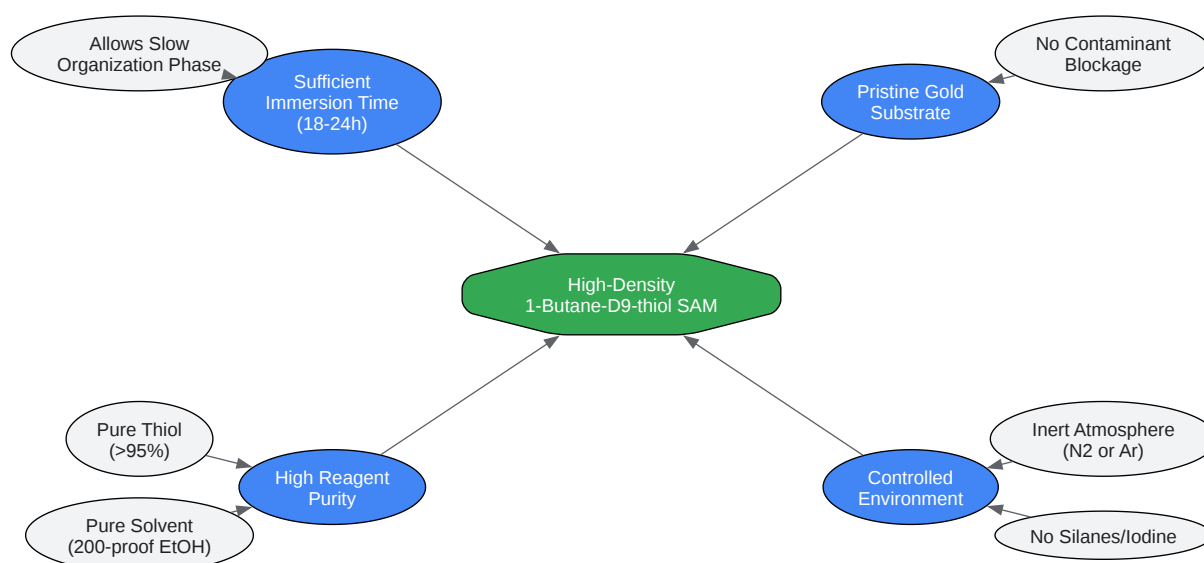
Allows Slow Organization Phase

Sufficient Immersion Time (18-24h)

No Contaminant Blockage

Pristine Gold Substrate

High-Density 1-Butane-D9-thiol SAM

Pure Thiol (>95%)

High Reagent Purity

Pure Solvent (200-proof EtOH)

Inert Atmosphere (N2 or Ar)

Controlled Environment

No Silanes/Iodine